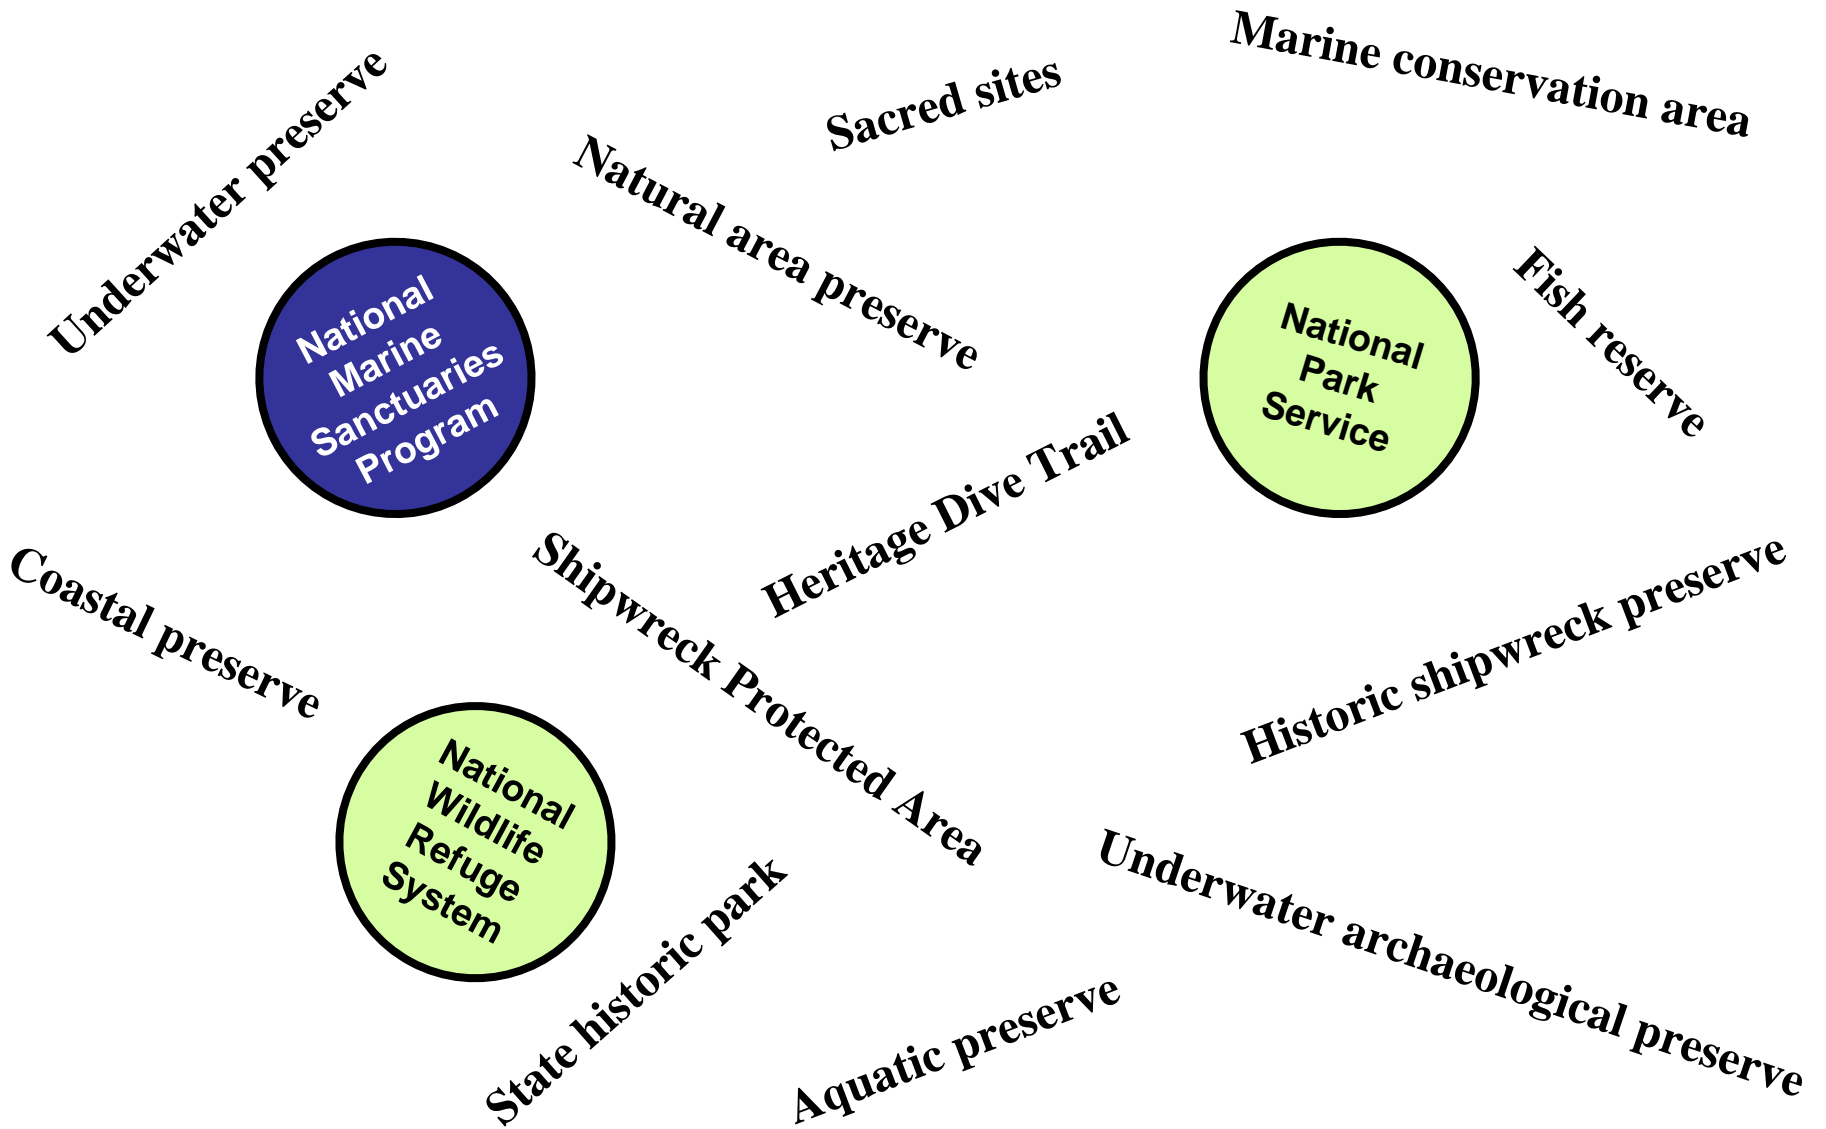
Marine conservation area

Sacred sites

Underwater preserve

Natural area preserve

National Marine Sanctuaries Program

National Park Service

Fish reserve

Heritage Dive Trail

Coastal preserve

Shipwreck Protected Area

Historic shipwreck preserve

National Wildlife Refuge System

State historic park

Underwater archaeological preserve

Aquatic preserve